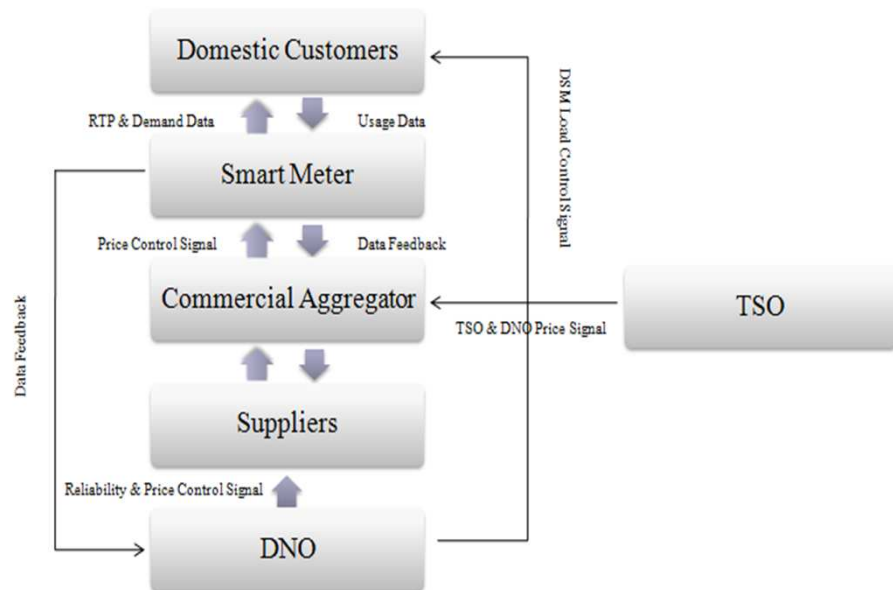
Domestic Customers

RTP & Demand Data

Usage Data

Smart Meter

Price Control Signal

Data Feedback

Commercial Aggregator

TSO & DNO Price Signal

TSO

Suppliers

Reliability & Price Control Signal

DNO

Data Feedback

DSM Load Control Signal